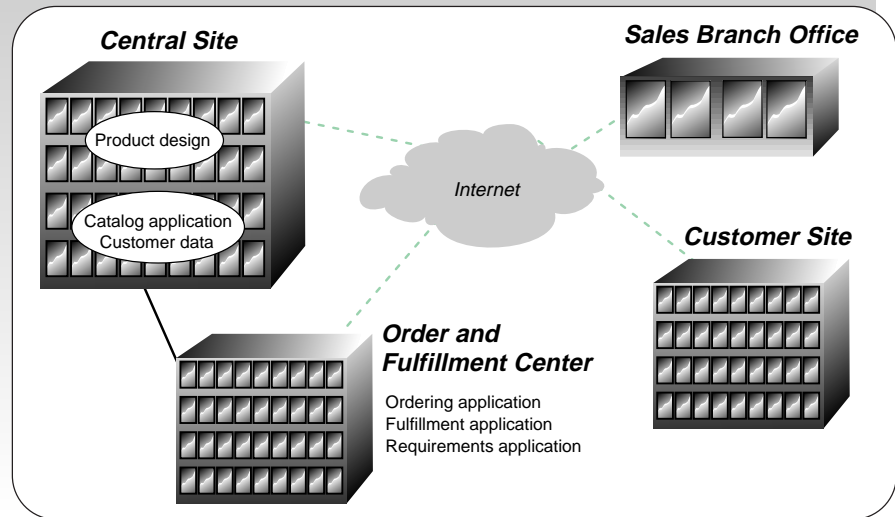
Central Site

Sales Branch Office

Product design

Internet

Catalog application
Customer data

Customer Site

Order and Fulfillment Center

Ordering application
Fulfillment application
Requirements application